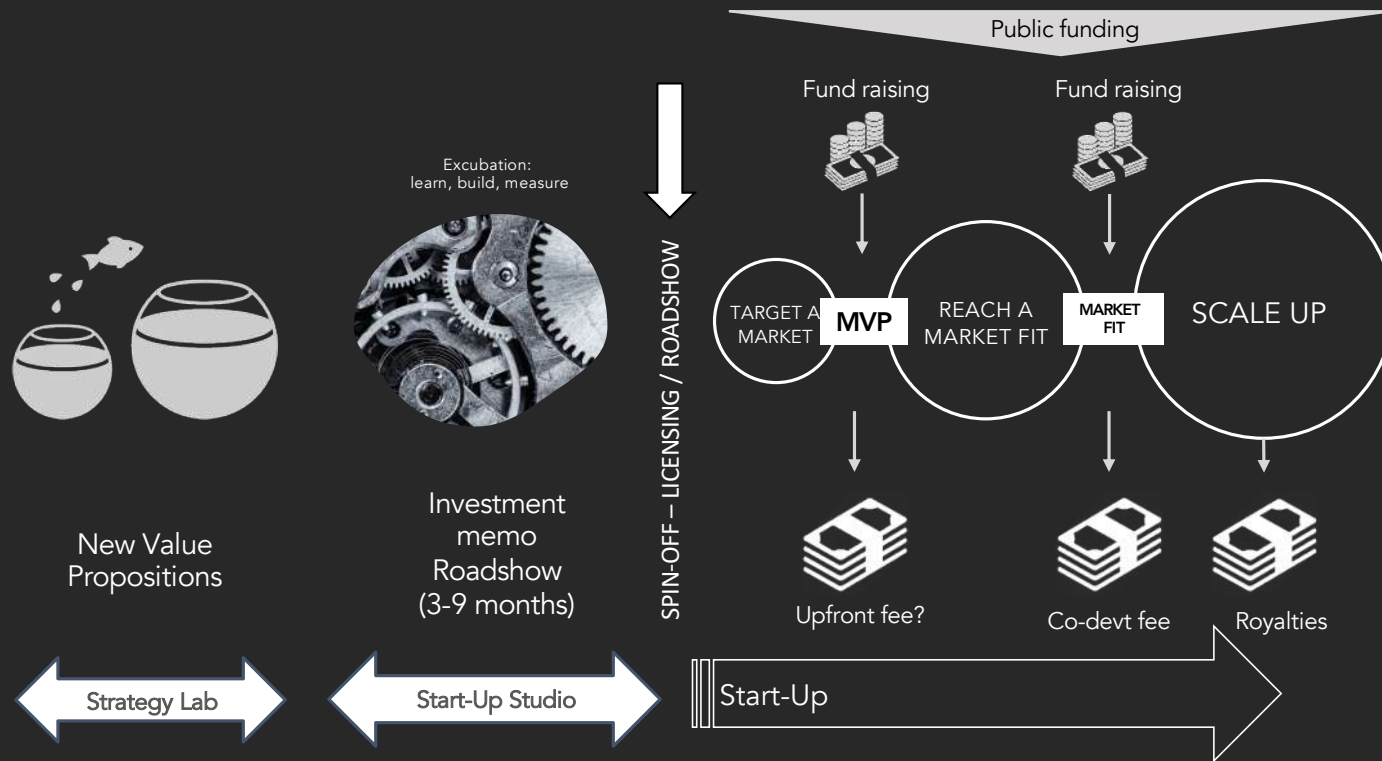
Public funding

Fund raising

Fund raising

Excubation:
learn, build, measure

SPIN-OFF – LICENSING / ROADSHOW

TARGET A MARKET

MVP

REACH A MARKET FIT

MARKET FIT

SCALE UP

New Value Propositions

Investment memo Roadshow (3-9 months)

Upfront fee?

Co-devt fee

Royalties

Strategy Lab

Start-Up Studio

Start-Up